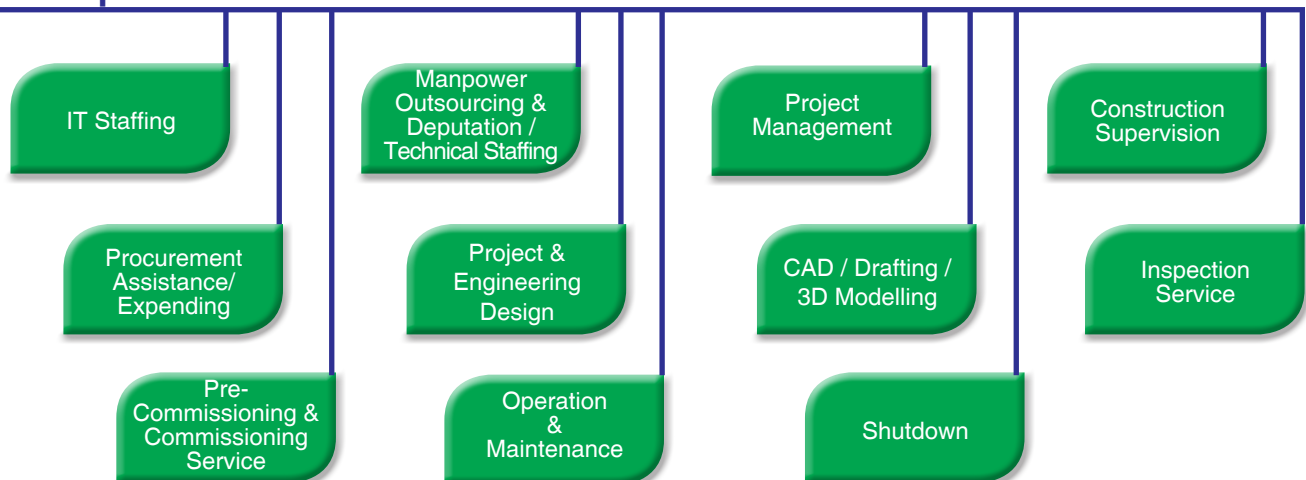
IT Staffing

Procurement Assistance/ Expending

Pre-Commissioning & Commissioning Service

Manpower Outsourcing & Deputation / Technical Staffing

Project & Engineering Design

Operation & Maintenance

Project Management

CAD / Drafting / 3D Modelling

Shutdown

Construction Supervision

Inspection Service